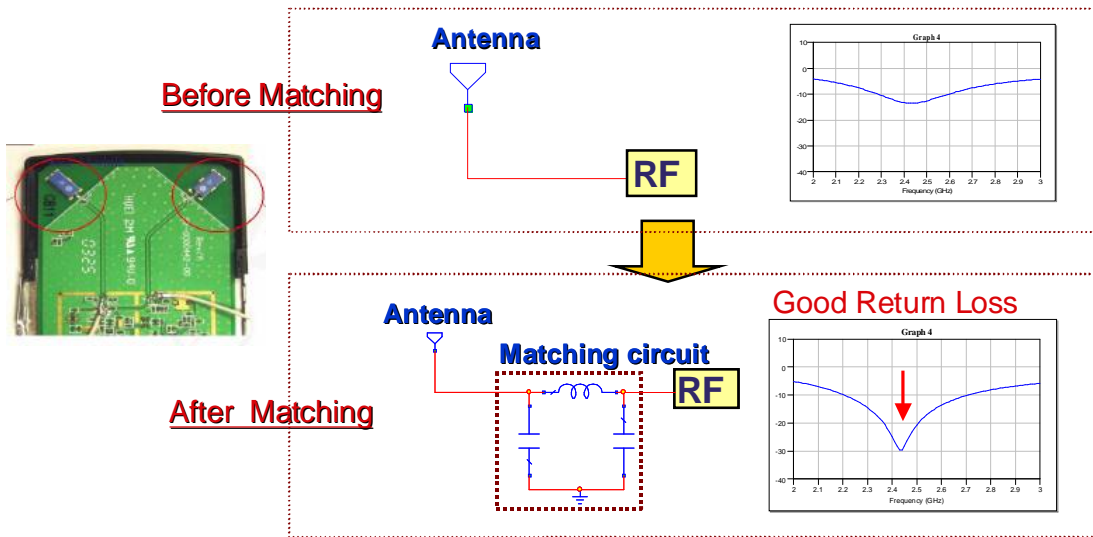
Before Matching

Antenna

RF

Graph 4

10
0
-10
-20
-30
-40

2 2.1 2.2 2.3 2.4 2.5 2.6 2.7 2.8 2.9 3

Frequency (GHz)

After Matching

Antenna

Matching circuit

RF

Good Return Loss

Graph 4

10
0
-10
-20
-30
-40

2 2.1 2.2 2.3 2.4 2.5 2.6 2.7 2.8 2.9 3

Frequency (GHz)